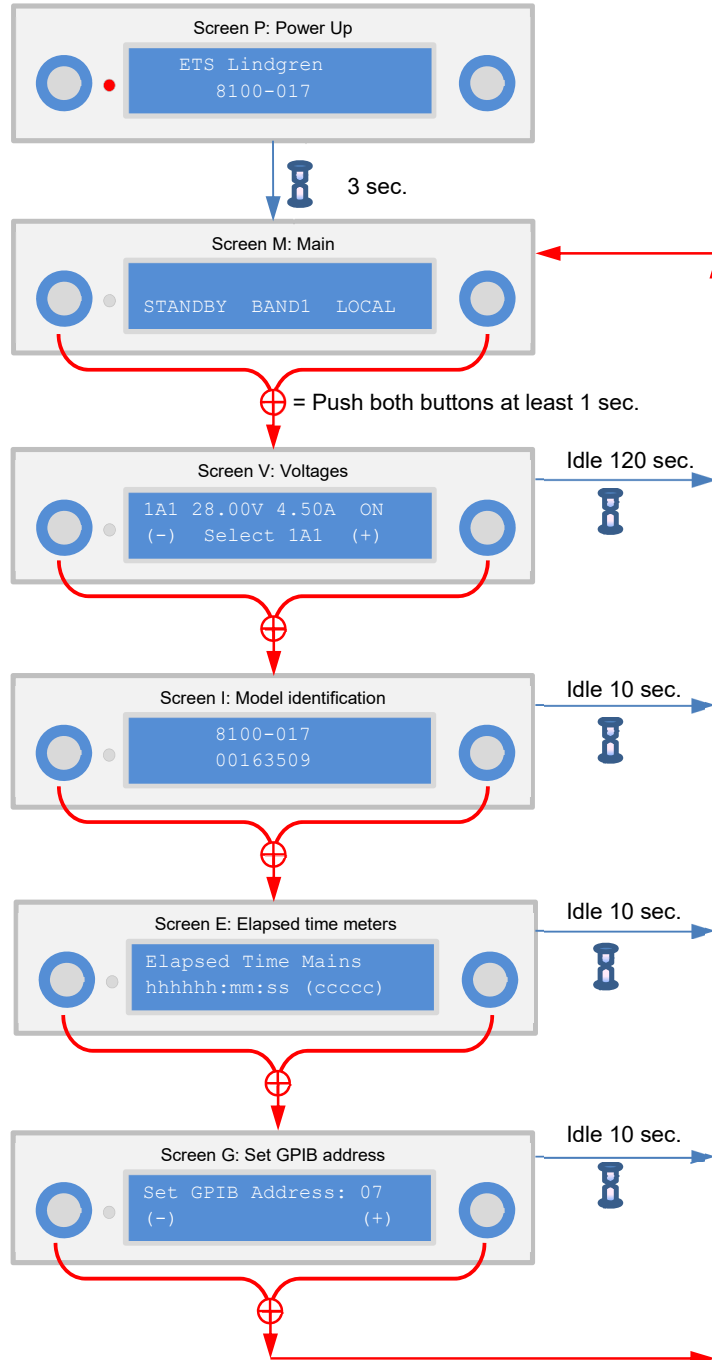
Screen P: Power Up

ETS Lindgren
8100-017

3 sec.

Screen M: Main

STANDBY BAND1 LOCAL

= Push both buttons at least 1 sec.

Screen V: Voltages

1A1 28.00V 4.50A ON
(-) Select 1A1 (+)

Idle 120 sec.

Screen I: Model identification

8100-017
00163509

Idle 10 sec.

Screen E: Elapsed time meters

Elapsed Time Mains
hhhhhh:mm:ss (ccccc)

Idle 10 sec.

Screen G: Set GPIB address

Set GPIB Address: 07
(-) (+)

Idle 10 sec.